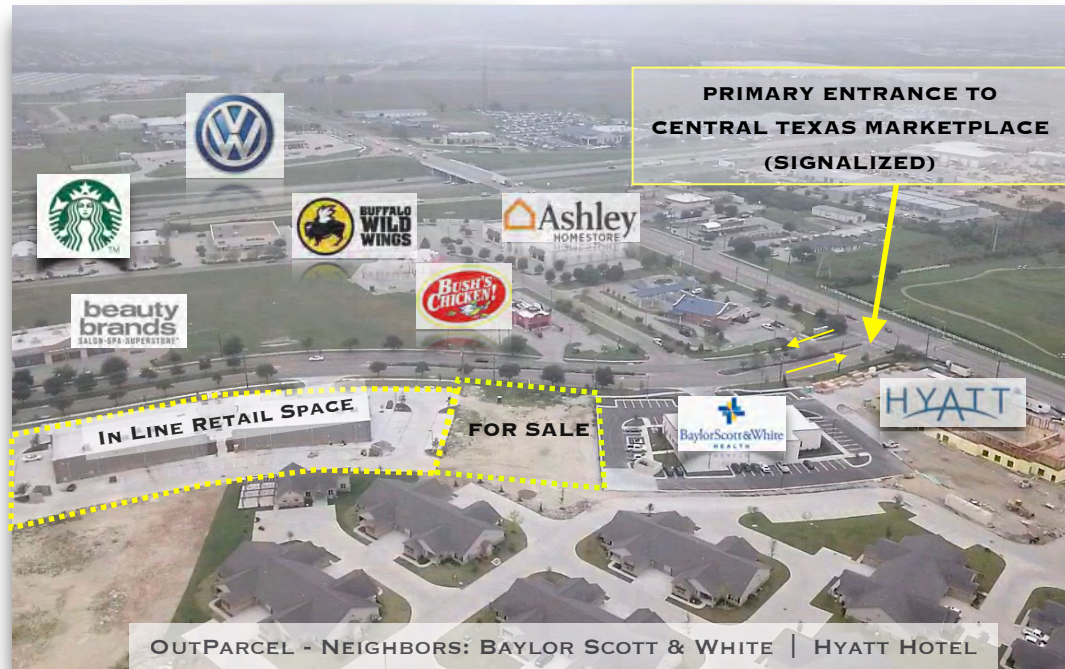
PRIMARY ENTRANCE TO CENTRAL TEXAS MARKETPLACE (SIGNALIZED)

BUFFALO WILD WINGS

Ashley HOMESTORE

BUSH'S CHICKEN!

beauty brands SALON·SPA·SUPERSTORE

In Line Retail Space

FOR SALE

BaylorScott&White HEALTH

HYATT

OutParcel - Neighbors: Baylor Scott & White | Hyatt Hotel